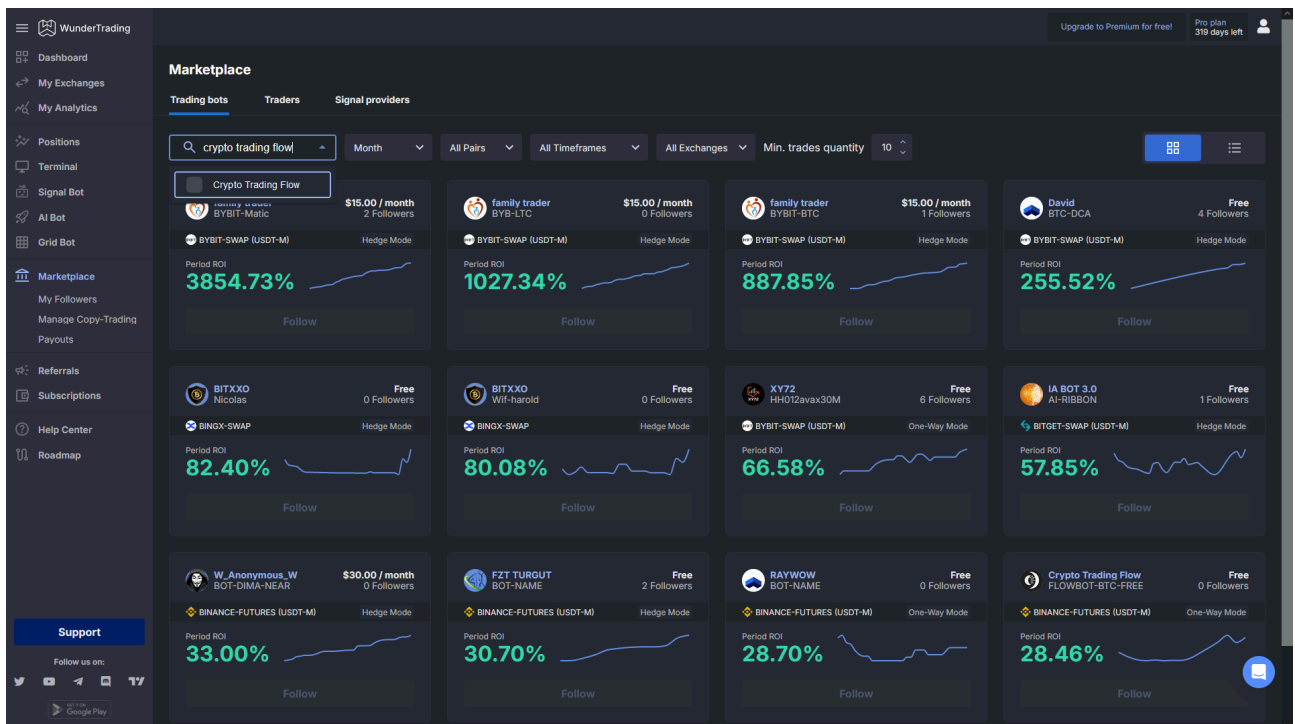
WunderTrading

Dashboard
My Exchanges
My Analytics
Positions
Terminal
Signal Bot
AI Bot
Grid Bot
Marketplace
My Followers
Manage Copy-Trading
Payouts
Referrals
Subscriptions
Help Center
Roadmap

Support
Follow us on:
Google Play

Upgrade to Premium for free!
Pro plan
319 days left

Marketplace

Trading bots
Traders
Signal providers

crypto trading flow
Month
All Pairs
All Timeframes
All Exchanges
Min. trades quantity
10

Crypto Trading Flow

family trader
BYBIT-Matic
$15.00 / month
2 Followers
BYBIT-SWAP (USDT-M)
Hedge Mode
Period ROI
3854.73%
Follow

family trader
BYB-LTC
$15.00 / month
0 Followers
BYBIT-SWAP (USDT-M)
Hedge Mode
Period ROI
1027.34%
Follow

family trader
BYBIT-BTC
$15.00 / month
1 Followers
BYBIT-SWAP (USDT-M)
Hedge Mode
Period ROI
887.85%
Follow

David
BTC-DCA
Free
4 Followers
BYBIT-SWAP (USDT-M)
Hedge Mode
Period ROI
255.52%
Follow

BITXXO
Nicolas
Free
0 Followers
BINGX-SWAP
Hedge Mode
Period ROI
82.40%
Follow

BITXXO
Wif-harold
Free
0 Followers
BINGX-SWAP
Hedge Mode
Period ROI
80.08%
Follow

XY72
HH012avax30M
Free
6 Followers
BYBIT-SWAP (USDT-M)
One-Way Mode
Period ROI
66.58%
Follow

IA BOT 3.0
AI-RIBBON
Free
1 Followers
BITGET-SWAP (USDT-M)
Hedge Mode
Period ROI
57.85%
Follow

W_Anonymous_W
BOT-DIMA-NEAR
$30.00 / month
0 Followers
BINANCE-FUTURES (USDT-M)
Hedge Mode
Period ROI
33.00%
Follow

FZT TURGUT
BOT-NAME
Free
2 Followers
BINANCE-FUTURES (USDT-M)
Hedge Mode
Period ROI
30.70%
Follow

RAYWOW
BOT-NAME
Free
0 Followers
BINANCE-FUTURES (USDT-M)
One-Way Mode
Period ROI
28.70%
Follow

Crypto Trading Flow
FLOWBOT-BTC-FREE
Free
0 Followers
BINANCE-FUTURES (USDT-M)
One-Way Mode
Period ROI
28.46%
Follow